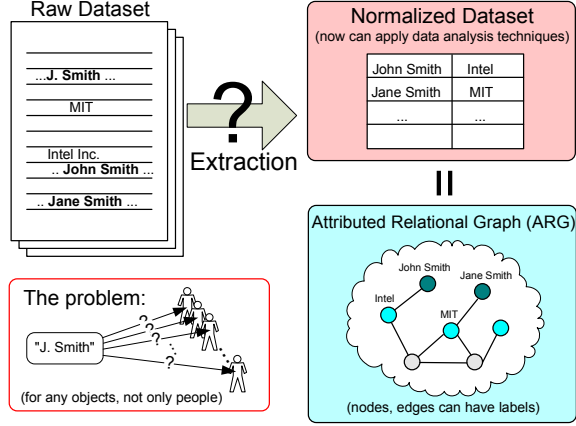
Raw Dataset

...J. Smith ...

MIT

Intel Inc.

.. John Smith ...

.. Jane Smith ...

?

Extraction

Normalized Dataset
(now can apply data analysis techniques)

| John Smith | Intel |
|---|---|
| Jane Smith | MIT |
| ... | ... |
| | |

=

Attributed Relational Graph (ARG)

John Smith

Jane Smith

Intel

MIT

(nodes, edges can have labels)

The problem:

"J. Smith"

?

?

?

?

(for any objects, not only people)